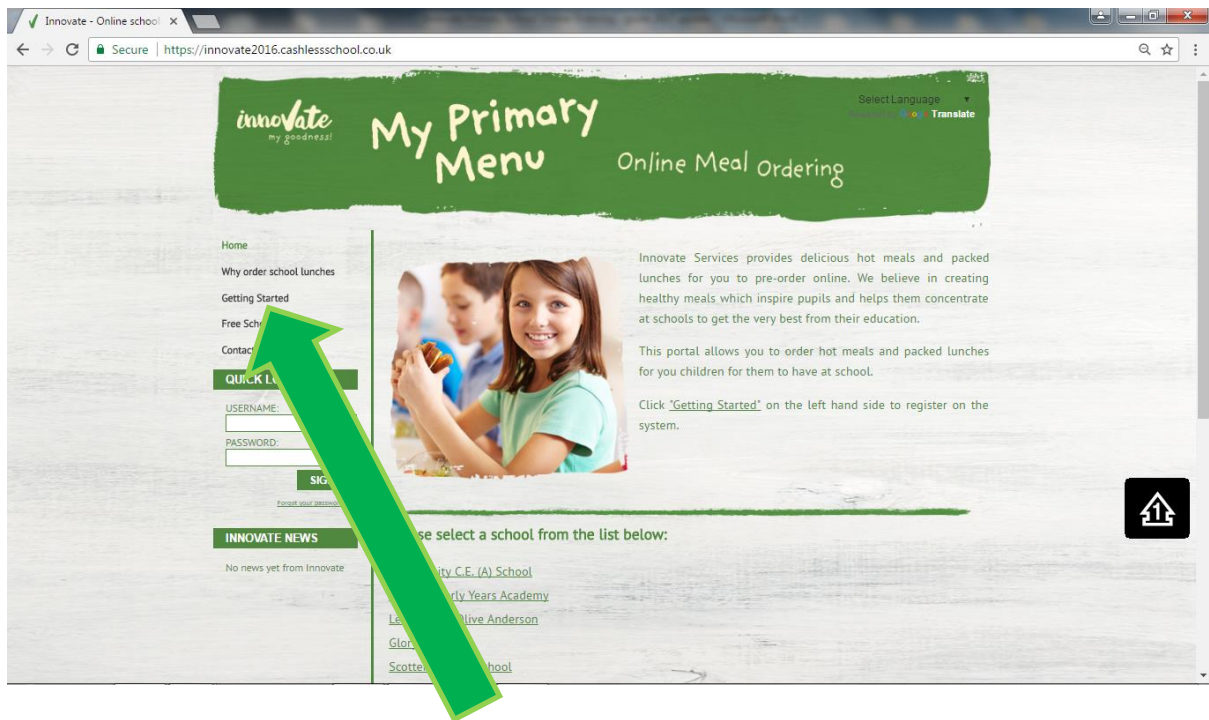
Innovate - Online school ×

Secure | https://innovate2016.cashlessschool.co.uk

innovate my goodness!

My Primary Menu

Online Meal Ordering

Select Language ▼
Powered by Google Translate

Home
Why order school lunches
Getting Started
Free Sch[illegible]
Contact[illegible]

QUICK L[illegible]
USERNAME:
PASSWORD:
SIG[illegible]
Forgot your passwo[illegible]

INNOVATE NEWS
No news yet from Innovate

Innovate Services provides delicious hot meals and packed lunches for you to pre-order online. We believe in creating healthy meals which inspire pupils and helps them concentrate at schools to get the very best from their education.

This portal allows you to order hot meals and packed lunches for you children for them to have at school.

Click "Getting Started" on the left hand side to register on the system.

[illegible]se select a school from the list below:

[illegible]ity C.E. (A) School
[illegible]rly Years Academy
Le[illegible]live Anderson
Glor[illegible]
Scotte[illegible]chool